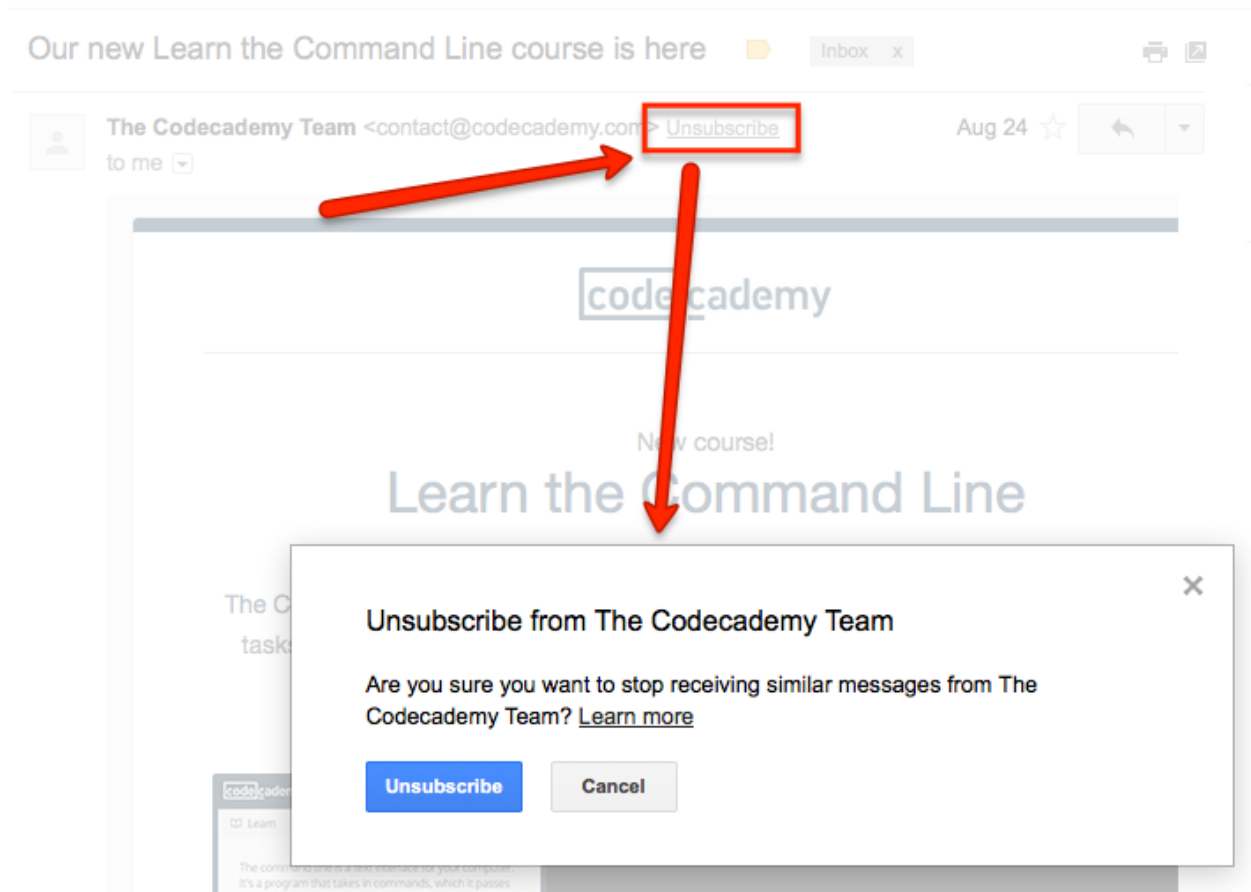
Our new Learn the Command Line course is here

Inbox x

The Codecademy Team <contact@codecademy.com> Unsubscribe

to me

Aug 24

codecademy

New course!

Learn the Command Line

The C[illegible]

tasks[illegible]

Unsubscribe from The Codecademy Team

Are you sure you want to stop receiving similar messages from The Codecademy Team? Learn more

Unsubscribe

Cancel

×

codecade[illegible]

Learn

The command line is a text interface for your computer. It's a program that takes in commands, which it passes